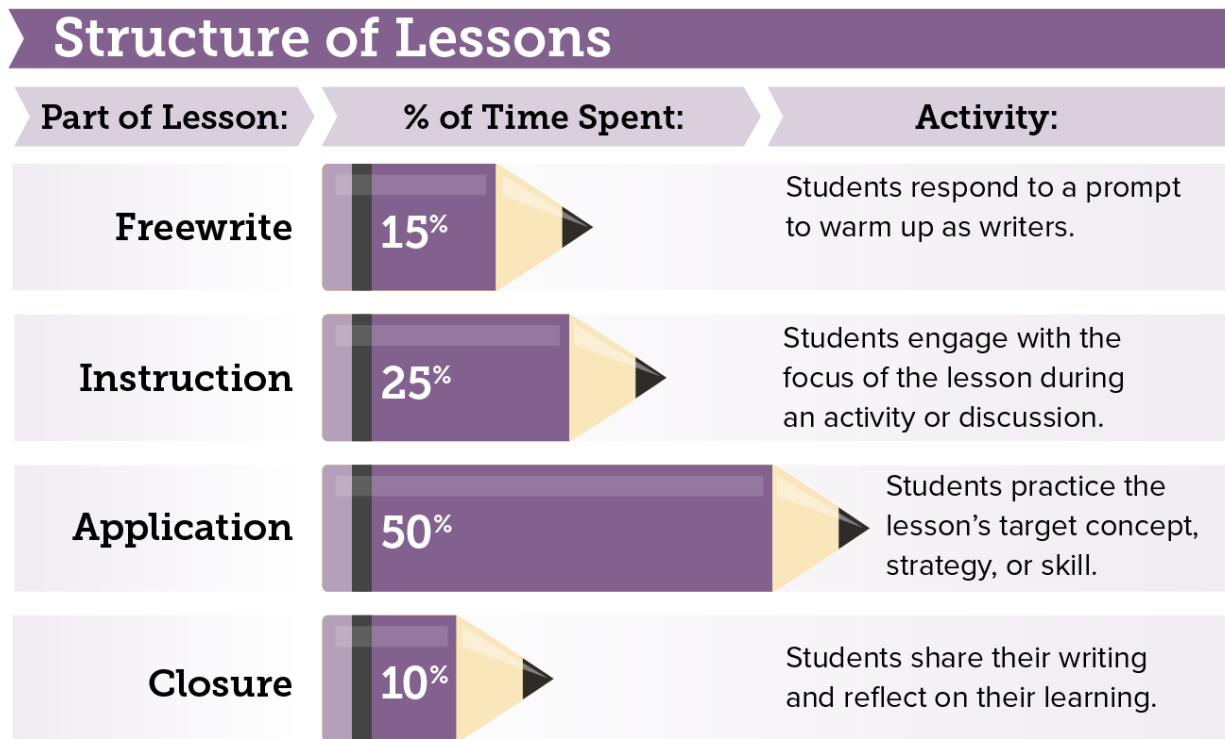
Structure of Lessons

| Part of Lesson: | % of Time Spent: | Activity: |
|---|---|---|
| Freewrite | 15% | Students respond to a prompt to warm up as writers. |
| Instruction | 25% | Students engage with the focus of the lesson during an activity or discussion. |
| Application | 50% | Students practice the lesson's target concept, strategy, or skill. |
| Closure | 10% | Students share their writing and reflect on their learning. |